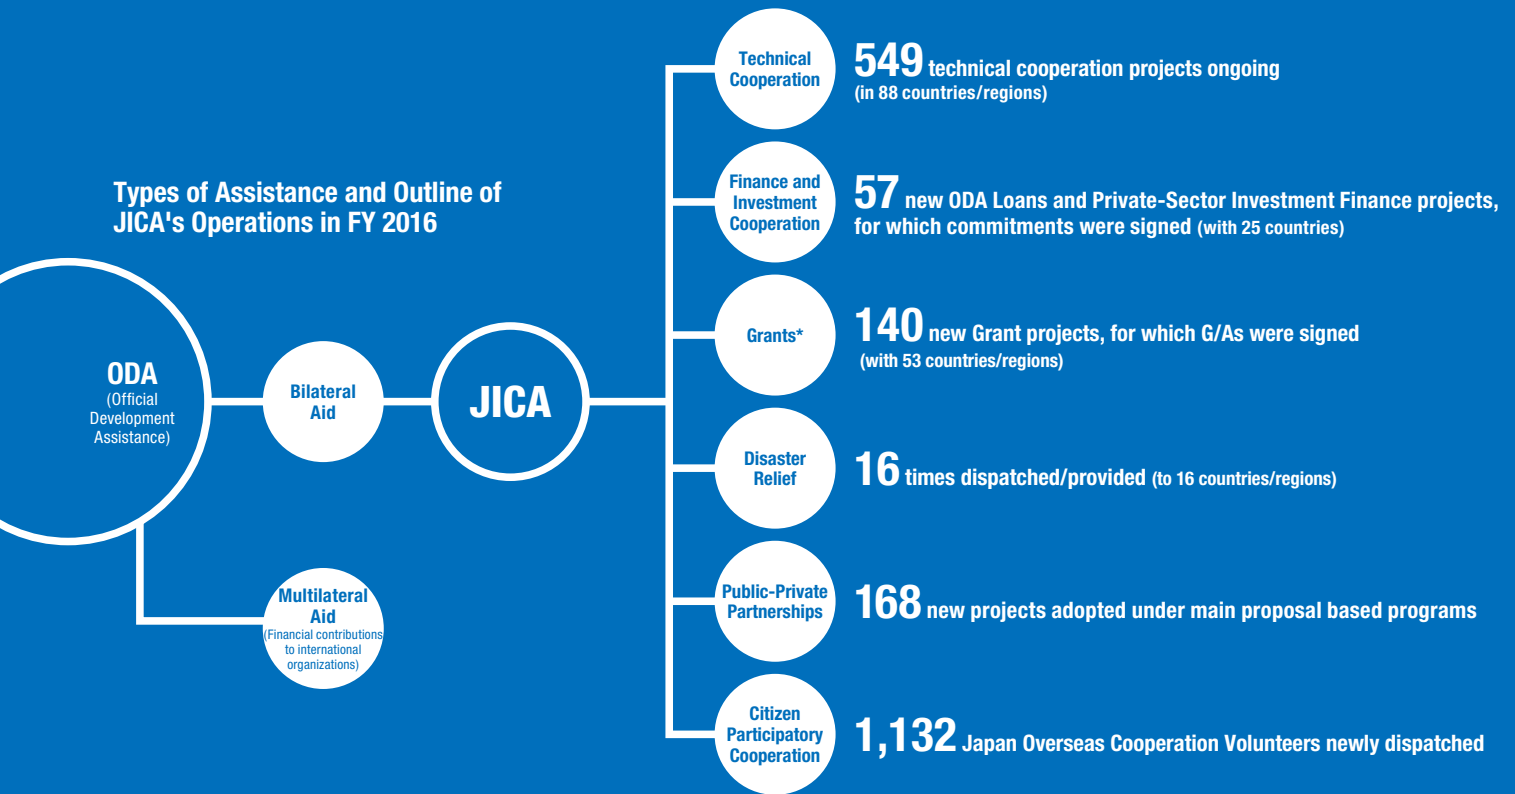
Types of Assistance and Outline of JICA's Operations in FY 2016

ODA
(Official Development Assistance)

Bilateral Aid

JICA

Multilateral Aid
(Financial contributions to international organizations)

Technical Cooperation

549 technical cooperation projects ongoing
(in 88 countries/regions)

Finance and Investment Cooperation

57 new ODA Loans and Private-Sector Investment Finance projects, for which commitments were signed (with 25 countries)

Grants*

140 new Grant projects, for which G/As were signed
(with 53 countries/regions)

Disaster Relief

16 times dispatched/provided (to 16 countries/regions)

Public-Private Partnerships

168 new projects adopted under main proposal based programs

Citizen Participatory Cooperation

1,132 Japan Overseas Cooperation Volunteers newly dispatched